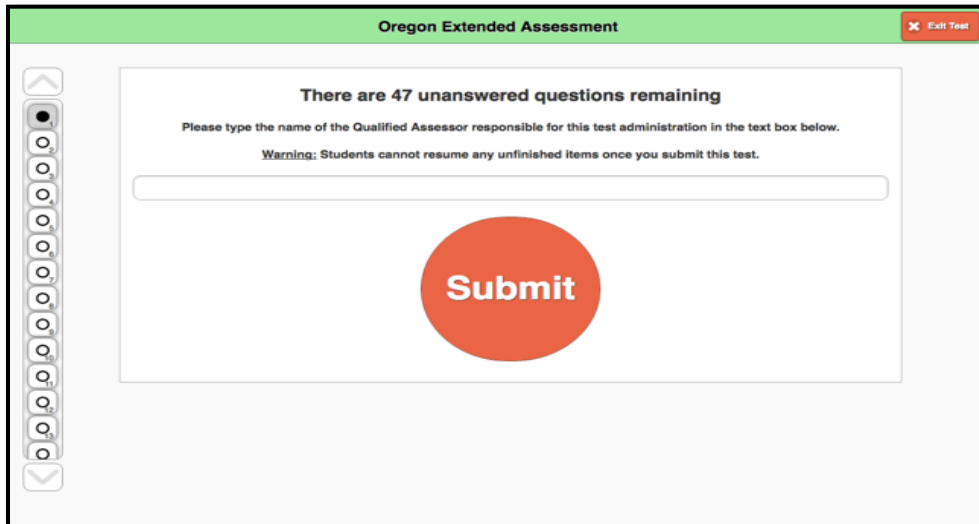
Oregon Extended Assessment

Exit Test

1
2
3
4
5
6
7
8
9
10
11
12
13

There are 47 unanswered questions remaining

Please type the name of the Qualified Assessor responsible for this test administration in the text box below.

Warning: Students cannot resume any unfinished items once you submit this test.

Submit